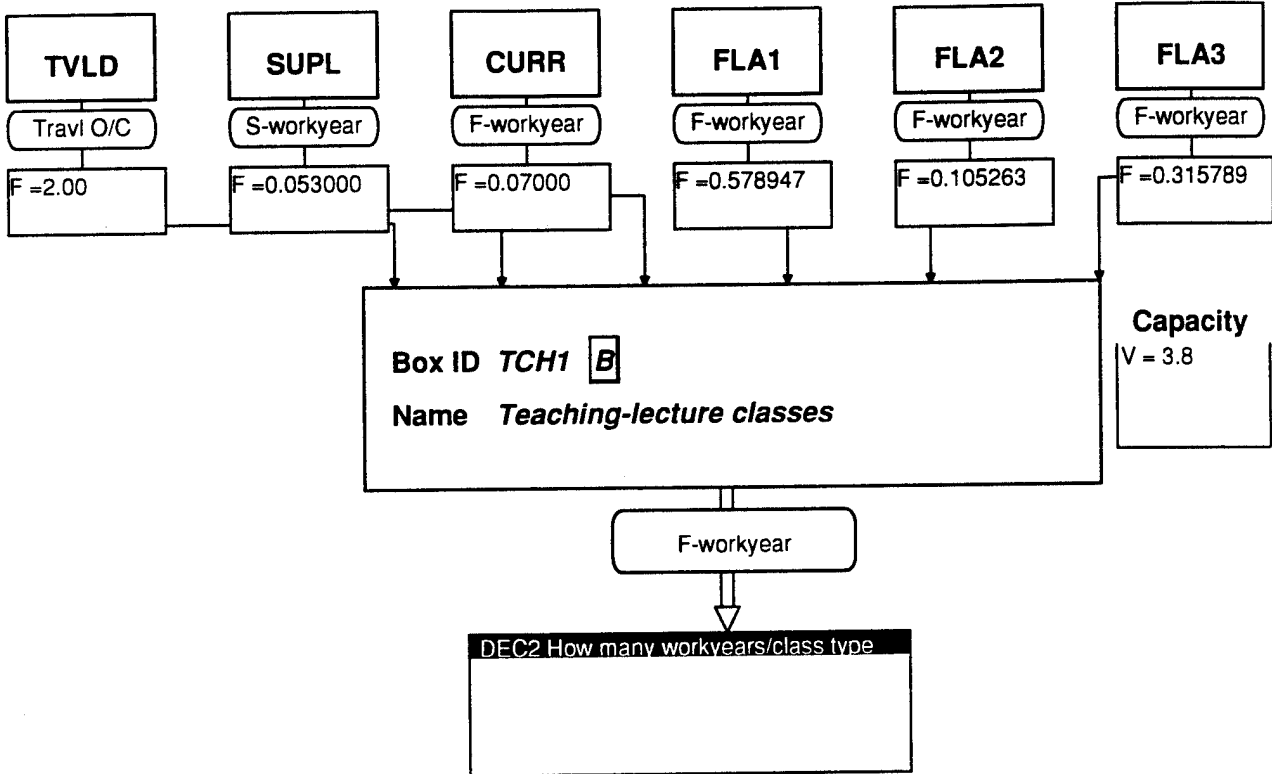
TVLD
Travl O/C
F =2.00

SUPL
S-workyear
F =0.053000

CURR
F-workyear
F =0.07000

FLA1
F-workyear
F =0.578947

FLA2
F-workyear
F =0.105263

FLA3
F-workyear
F =0.315789

Box ID *TCH1* B
Name *Teaching-lecture classes*

Capacity
V = 3.8

F-workyear

DEC2 How many workyears/class type